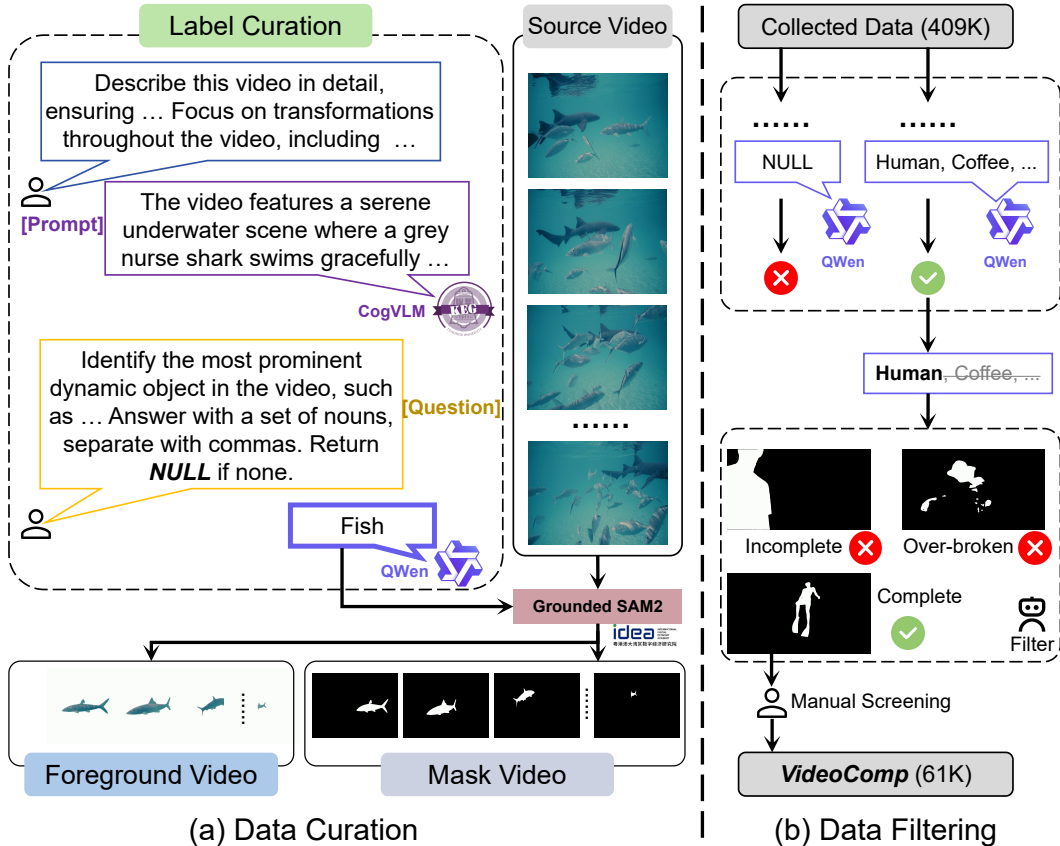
Label Curation

Describe this video in detail, ensuring … Focus on transformations throughout the video, including …

[Prompt]

The video features a serene underwater scene where a grey nurse shark swims gracefully …

CogVLM

Identify the most prominent dynamic object in the video, such as … Answer with a set of nouns, separate with commas. Return ***NULL*** if none.

[Question]

Fish

QWen

Source Video

……

Grounded SAM2

idea

Foreground Video

Mask Video

(a) Data Curation

Collected Data (409K)

……

……

NULL

QWen

Human, Coffee, ...

QWen

**Human**, ~~Coffee, ...~~

Incomplete

Over-broken

Complete

Filter

Manual Screening

***VideoComp*** (61K)

(b) Data Filtering